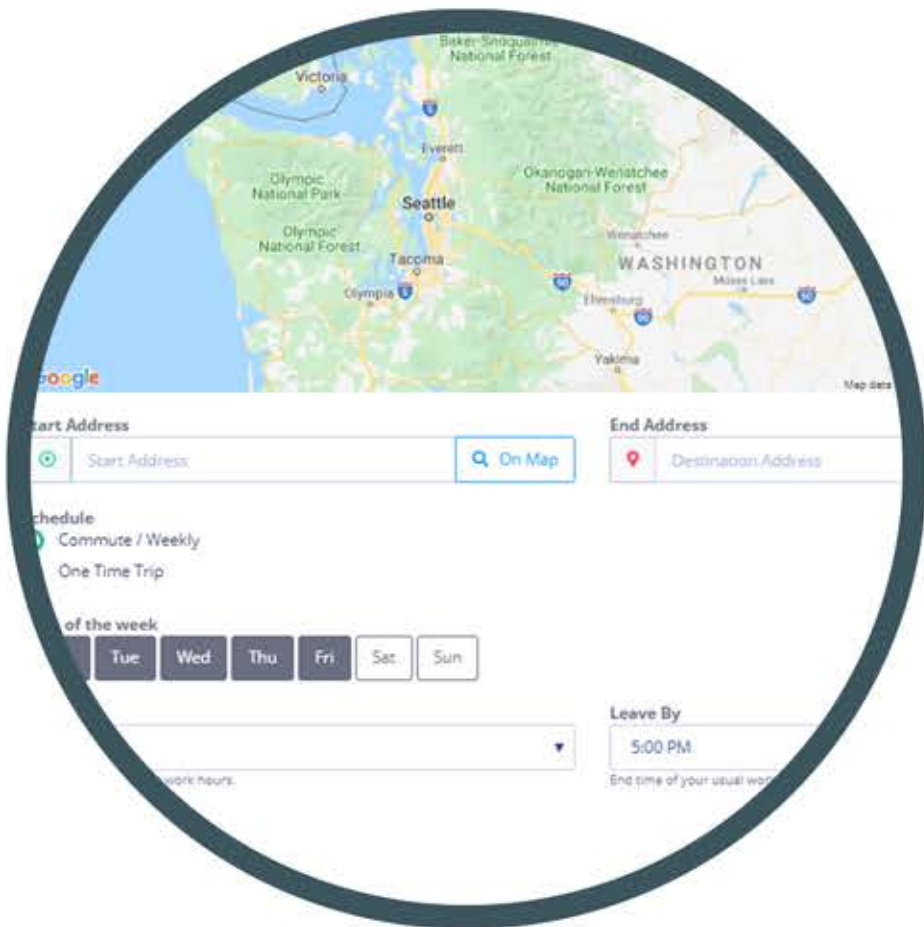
Baker-Snoqualmie National Forest

Victoria

5

Everett

Olympic National Park

Seattle

Okanogan-Wenatchee National Forest

Olympic National Forest

Wenatchee

Tacoma

WASHINGTON

Moses Lake

90

Olympia 5

Ellensburg

90

82

Yakima

oogle

Map data

tart Address

Start Address

On Map

End Address

Destination Address

chedule

Commute / Weekly

One Time Trip

of the week

Tue

Wed

Thu

Fri

Sat

Sun

Leave By

5:00 PM

work hours.

End time of your usual wo